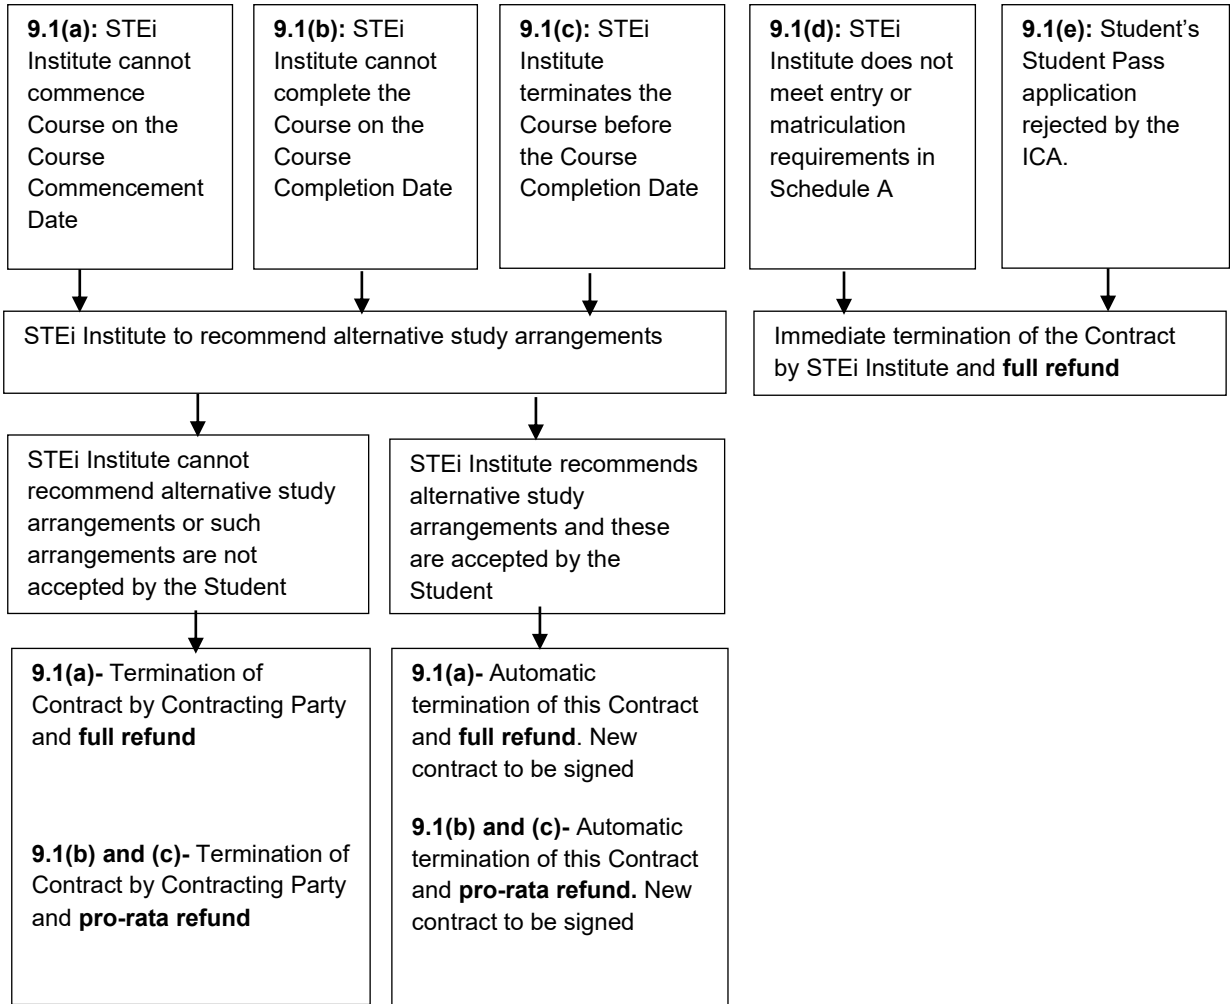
**9.1(a):** STEi Institute cannot commence Course on the Course Commencement Date

**9.1(b):** STEi Institute cannot complete the Course on the Course Completion Date

**9.1(c):** STEi Institute terminates the Course before the Course Completion Date

**9.1(d):** STEi Institute does not meet entry or matriculation requirements in Schedule A

**9.1(e):** Student's Student Pass application rejected by the ICA.

STEi Institute to recommend alternative study arrangements

Immediate termination of the Contract by STEi Institute and **full refund**

STEi Institute cannot recommend alternative study arrangements or such arrangements are not accepted by the Student

STEi Institute recommends alternative study arrangements and these are accepted by the Student

**9.1(a)-** Termination of Contract by Contracting Party and **full refund**

**9.1(b) and (c)-** Termination of Contract by Contracting Party and **pro-rata refund**

**9.1(a)-** Automatic termination of this Contract and **full refund**. New contract to be signed

**9.1(b) and (c)-** Automatic termination of this Contract and **pro-rata refund.** New contract to be signed